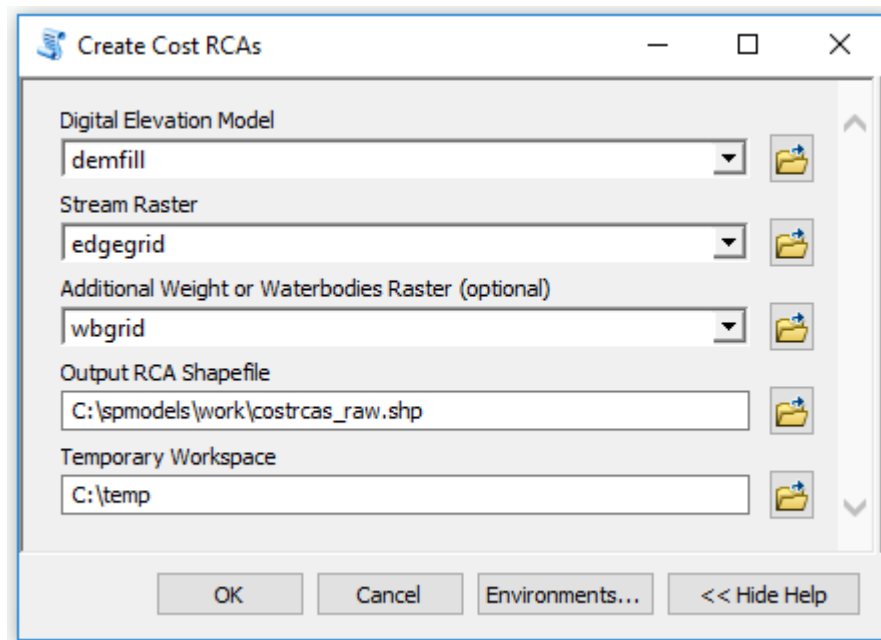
Create Cost RCAs

Digital Elevation Model
demfill

Stream Raster
edgegrid

Additional Weight or Waterbodies Raster (optional)
wbgrid

Output RCA Shapefile
C:\spmodels\work\costrcas_raw.shp

Temporary Workspace
C:\temp

OK
Cancel
Environments...
<< Hide Help